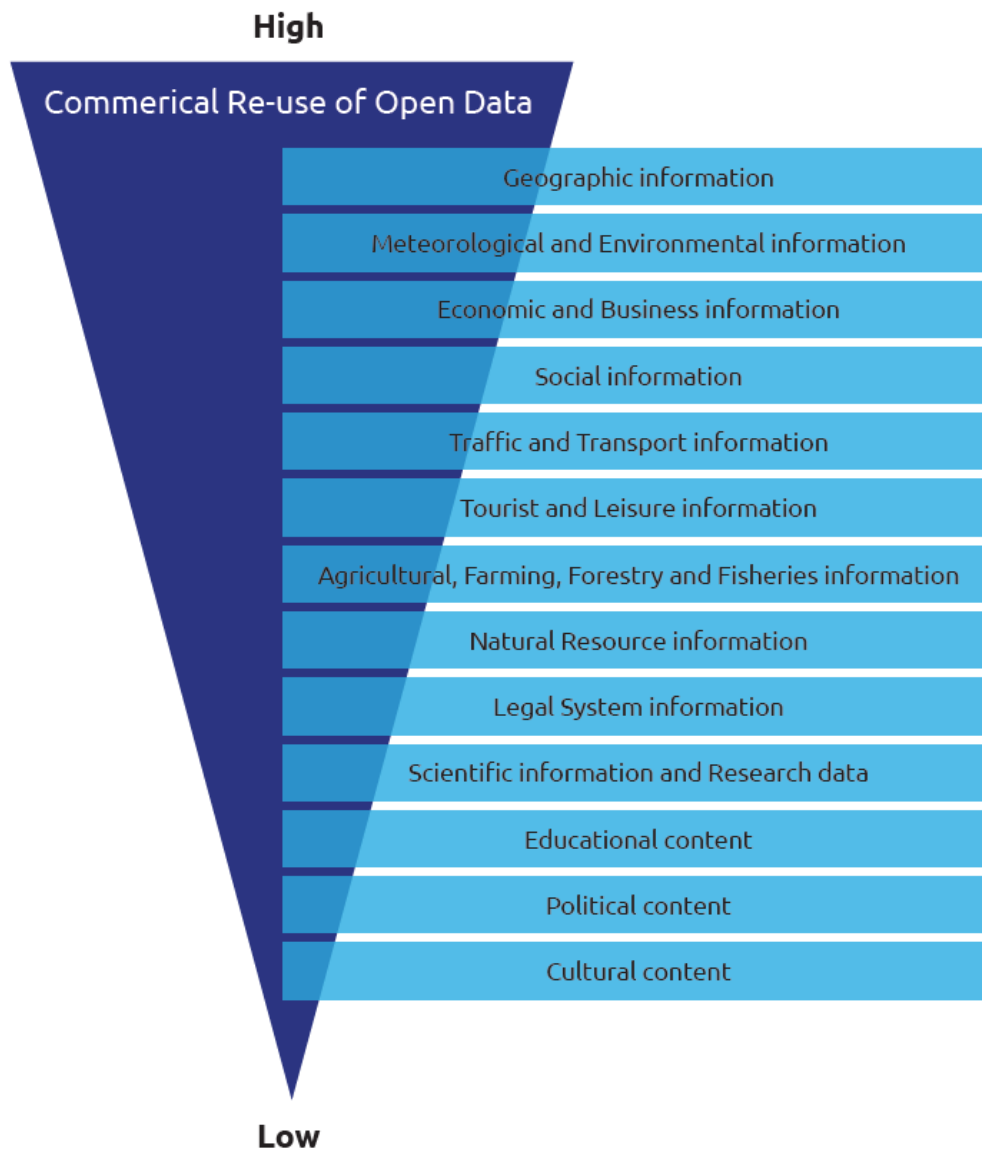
High

Commerical Re-use of Open Data

Geographic information

Meteorological and Environmental information

Economic and Business information

Social information

Traffic and Transport information

Tourist and Leisure information

Agricultural, Farming, Forestry and Fisheries information

Natural Resource information

Legal System information

Scientific information and Research data

Educational content

Political content

Cultural content

Low